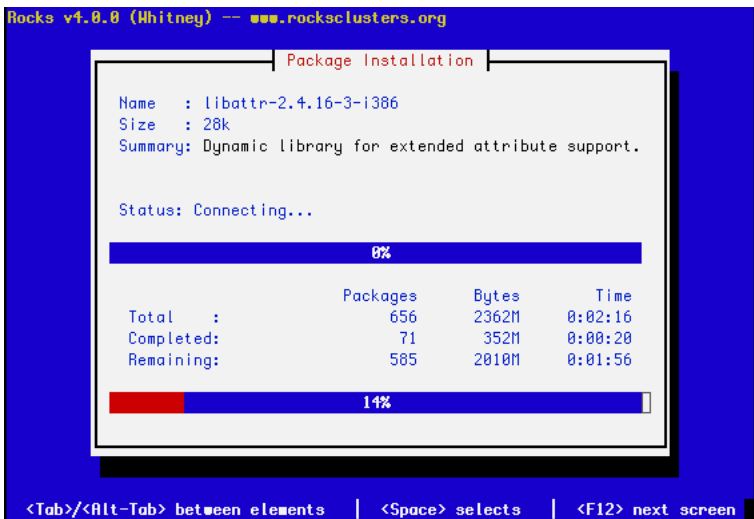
Rocks v4.0.0 (Whitney) -- www.rocksclusters.org

Package Installation

Name : libattr-2.4.16-3-i386
Size : 28k
Summary: Dynamic library for extended attribute support.

Status: Connecting...

0%

| | Packages | Bytes | Time |
|---|---|---|---|
| Total : | 656 | 2362M | 0:02:16 |
| Completed: | 71 | 352M | 0:00:20 |
| Remaining: | 585 | 2010M | 0:01:56 |

14%

<Tab>/<Alt-Tab> between elements | <Space> selects | <F12> next screen